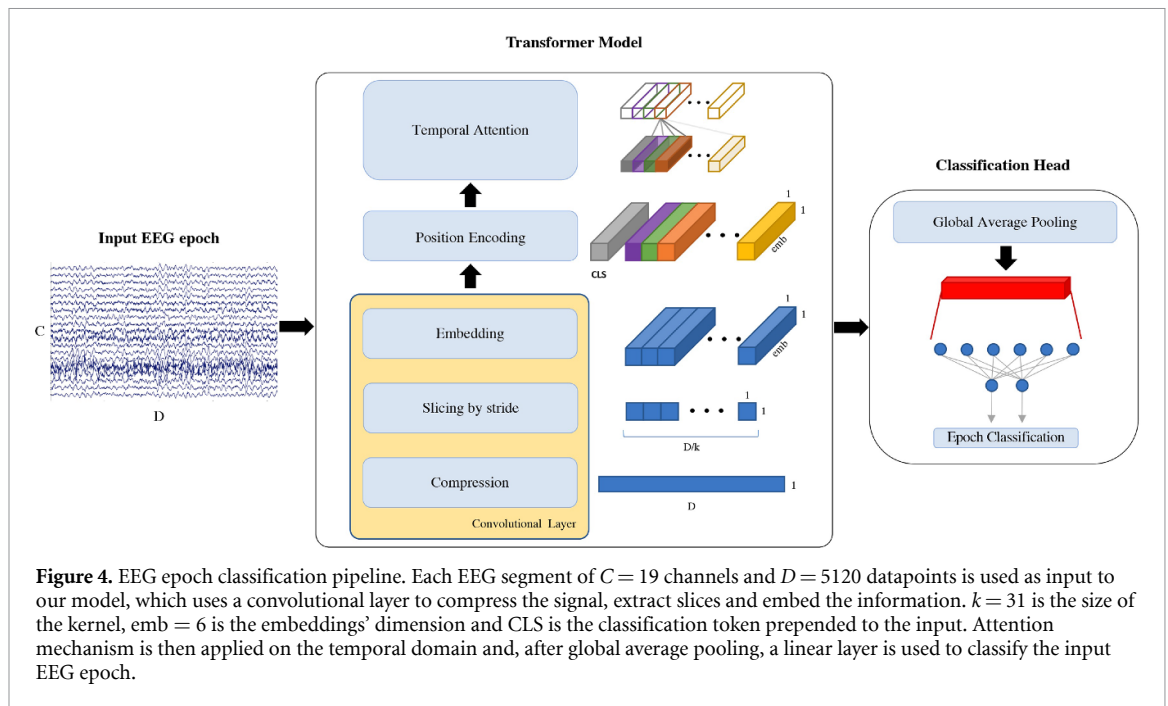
Input EEG epoch

C

D

Transformer Model

Temporal Attention

Position Encoding

CLS

1

1

emb

Embedding

1

1

emb

Slicing by stride

1

1

D/k

Compression

1

D

Convolutional Layer

Classification Head

Global Average Pooling

Epoch Classification

**Figure 4.** EEG epoch classification pipeline. Each EEG segment of $C = 19$ channels and $D = 5120$ datapoints is used as input to our model, which uses a convolutional layer to compress the signal, extract slices and embed the information. $k = 31$ is the size of the kernel, emb $= 6$ is the embeddings' dimension and CLS is the classification token prepended to the input. Attention mechanism is then applied on the temporal domain and, after global average pooling, a linear layer is used to classify the input EEG epoch.